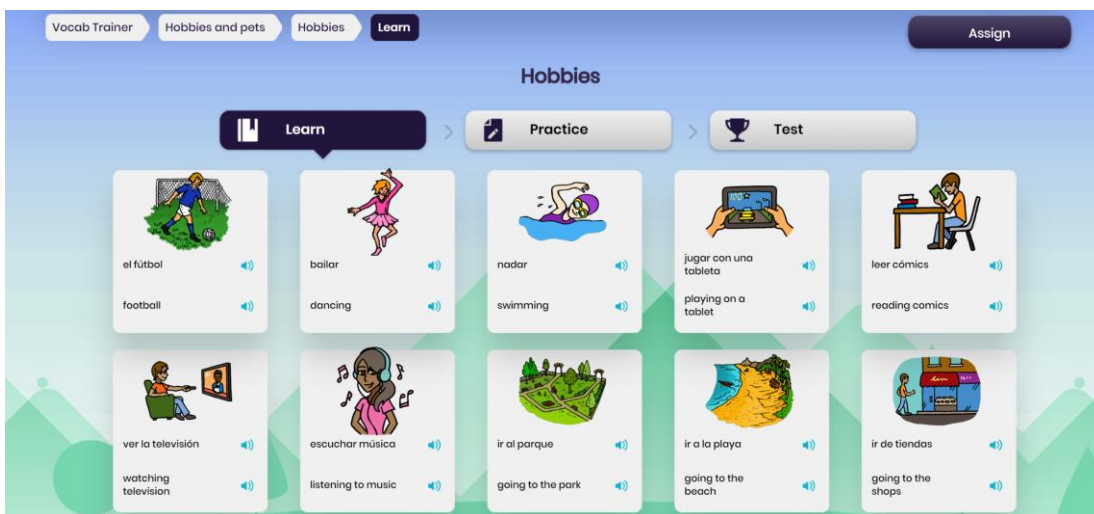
Vocab Trainer
Hobbies and pets
Hobbies
Learn

Assign

Hobbies

Learn
Practice
Test

el fútbol
football

bailar
dancing

nadar
swimming

jugar con una tableta
playing on a tablet

leer cómics
reading comics

ver la televisión
watching television

escuchar música
listening to music

ir al parque
going to the park

ir a la playa
going to the beach

ir de tiendas
going to the shops